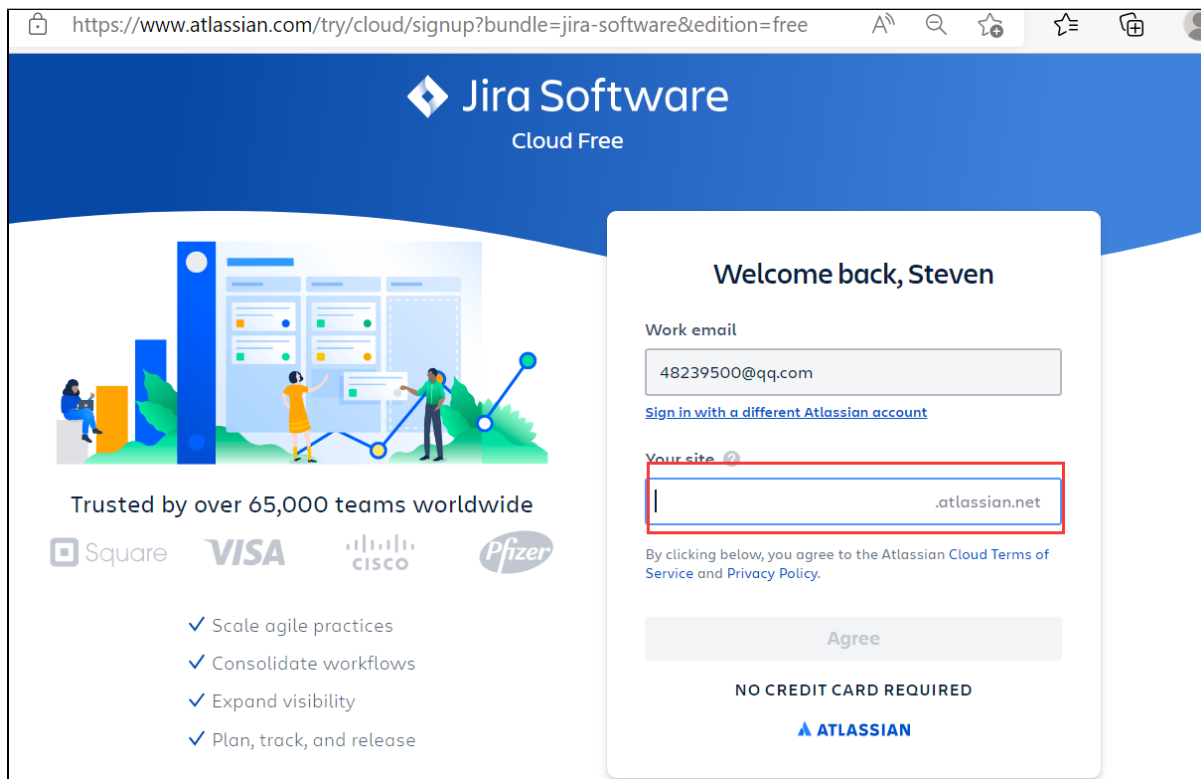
https://www.atlassian.com/try/cloud/signup?bundle=jira-software&edition=free

Jira Software
Cloud Free

Trusted by over 65,000 teams worldwide

Square VISA CISCO Pfizer

✓ Scale agile practices
✓ Consolidate workflows
✓ Expand visibility
✓ Plan, track, and release

Welcome back, Steven

Work email

48239500@qq.com

Sign in with a different Atlassian account

Your site

.atlassian.net

By clicking below, you agree to the Atlassian Cloud Terms of Service and Privacy Policy.

Agree

NO CREDIT CARD REQUIRED

ATLASSIAN